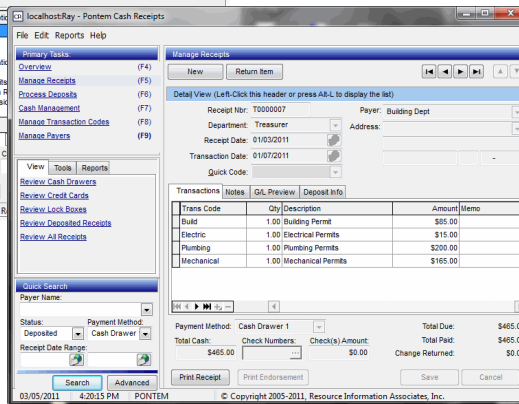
localhost:Ray - Pontem Cash Receipts

File Edit Reports Help

Primary Tasks
Overview (F4)
Manage Receipts (F5)
Process Deposits (F6)
Cash Management (F7)
Manage Transaction Codes (F8)
Manage Payers (F9)

View Tools Reports
Review Cash Drawers
Review Credit Cards
Review Lock Boxes
Review Deposited Receipts
Review All Receipts

Quick Search
Payer Name:
Status: Deposited
Payment Method: Cash Drawer
Receipt Date Range:
Search Advanced

Manage Receipts
New Return Item

Detail View (Left-Click this header or press Alt-L to display the list)

Receipt Nbr: T0000007
Department: Treasurer
Receipt Date: 01/03/2011
Transaction Date: 01/07/2011
Quick Code:
Payer: Building Dept
Address:

Transactions Notes G/L Preview Deposit Info

| Trans Code | Qty | Description | Amount | Memo |
|---|---|---|---|---|
| Build | 1.00 | Building Permit | $85.00 | |
| Electric | 1.00 | Electrical Permits | $15.00 | |
| Plumbing | 1.00 | Plumbing Permits | $200.00 | |
| Mechanical | 1.00 | Mechanical Permits | $165.00 | |

Payment Method: Cash Drawer 1
Total Cash: $465.00
Check Numbers:
Check(s) Amount: $0.00
Total Due: $465.0
Total Paid: $465.0
Change Returned: $0.0

Print Receipt Print Endorsement Save Cancel

03/05/2011 4:20:15 PM PONTEM © Copyright 2005-2011, Resource Information Associates, Inc.